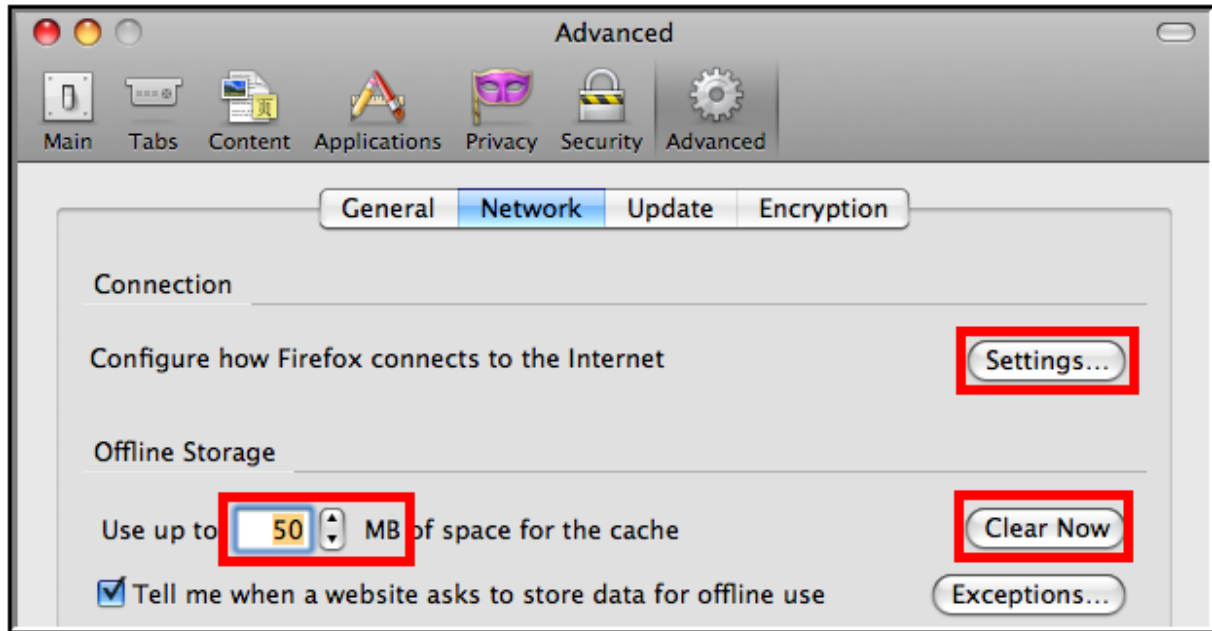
Advanced

Main Tabs Content Applications Privacy Security Advanced

General Network Update Encryption

Connection

Configure how Firefox connects to the Internet

Settings...

Offline Storage

Use up to 50 MB of space for the cache

Clear Now

Tell me when a website asks to store data for offline use

Exceptions...